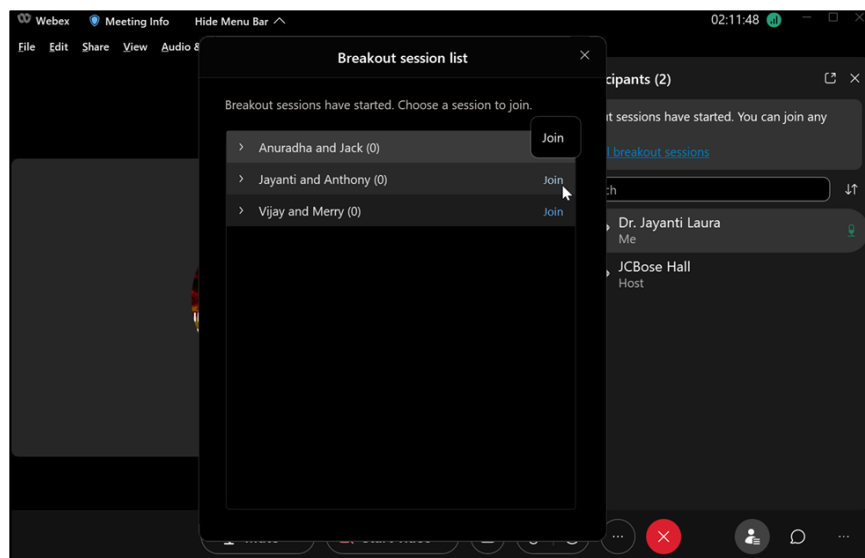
Webex Meeting Info Hide Menu Bar
02:11:48
File Edit Share View Audio &

Breakout session list

Breakout sessions have started. Choose a session to join.

Join

Anuradha and Jack (0)
Jayanti and Anthony (0) Join
Vijay and Merry (0) Join

cipants (2)
t sessions have started. You can join any
l breakout sessions
ch
Dr. Jayanti Laura
Me
JCBose Hall
Host